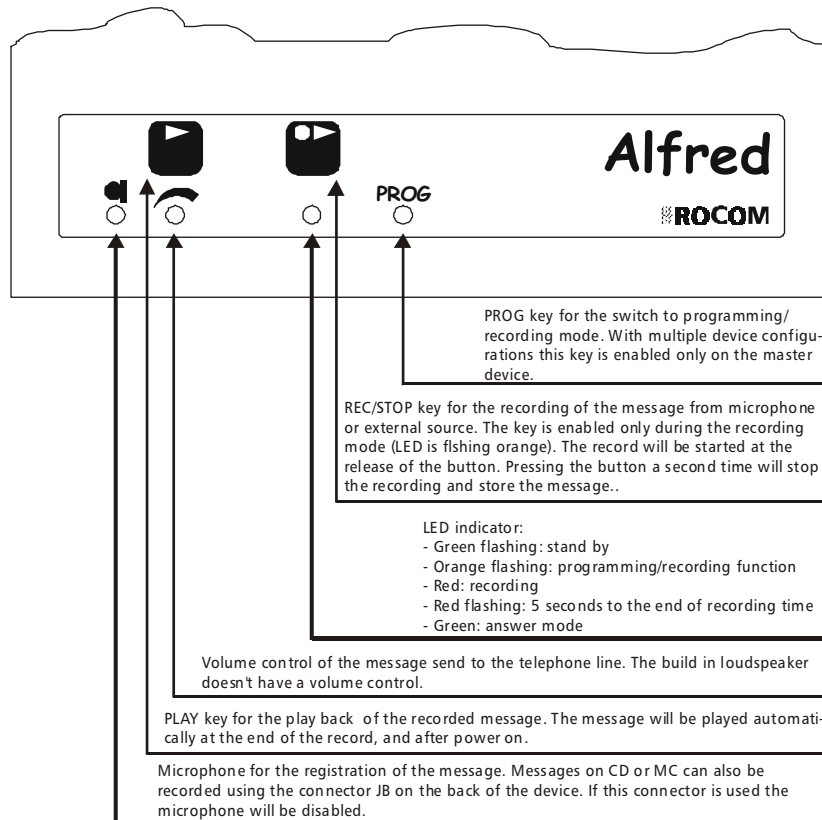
Alfred

ROCOM

PROG

PROG key for the switch to programming/ recording mode. With multiple device configurations this key is enabled only on the master device.

REC/STOP key for the recording of the message from microphone or external source. The key is enabled only during the recording mode (LED is flshing orange). The record will be started at the release of the button. Pressing the button a second time will stop the recording and store the message..

LED indicator:
- Green flashing: stand by
- Orange flashing: programming/recording function
- Red: recording
- Red flashing: 5 seconds to the end of recording time
- Green: answer mode

Volume control of the message send to the telephone line. The build in loudspeaker doesn't have a volume control.

PLAY key for the play back of the recorded message. The message will be played automatically at the end of the record, and after power on.

Microphone for the registration of the message. Messages on CD or MC can also be recorded using the connector JB on the back of the device. If this connector is used the microphone will be disabled.